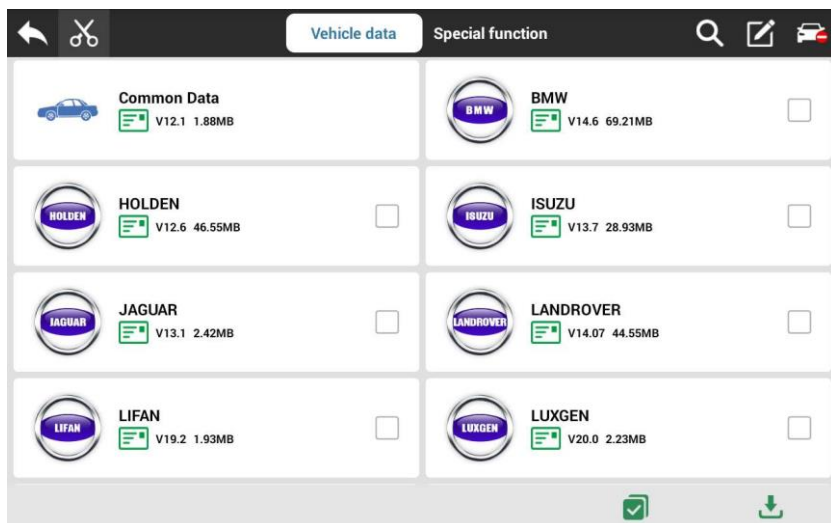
Vehicle data
Special function

Common Data
V12.1 1.88MB

BMW
BMW
V14.6 69.21MB

HOLDEN
HOLDEN
V12.6 46.55MB

ISUZU
ISUZU
V13.7 28.93MB

JAGUAR
JAGUAR
V13.1 2.42MB

LANDROVER
LANDROVER
V14.07 44.55MB

LIFAN
LIFAN
V19.2 1.93MB

LUXGEN
LUXGEN
V20.0 2.23MB